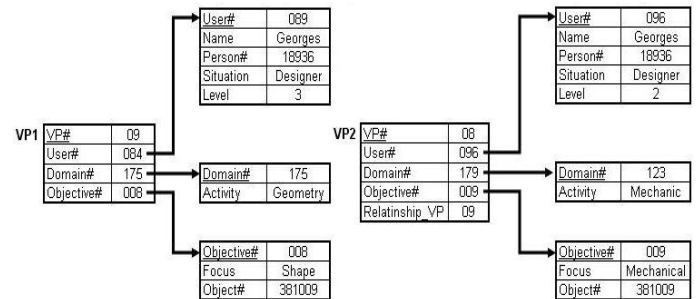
| User# | 089 |
|---|---|
| Name | Georges |
| Person# | 18936 |
| Situation | Designer |
| Level | 3 |

VP1

| VP# | 09 |
|---|---|
| User# | 084 |
| Domain# | 175 |
| Objective# | 008 |

| Domain# | 175 |
|---|---|
| Activity | Geometry |

| Objective# | 008 |
|---|---|
| Focus | Shape |
| Object# | 381009 |

| User# | 096 |
|---|---|
| Name | Georges |
| Person# | 18936 |
| Situation | Designer |
| Level | 2 |

VP2

| VP# | 08 |
|---|---|
| User# | 096 |
| Domain# | 179 |
| Objective# | 009 |
| Relatinship_VP | 09 |

| Domain# | 123 |
|---|---|
| Activity | Mechanic |

| Objective# | 009 |
|---|---|
| Focus | Mechanical |
| Object# | 381009 |